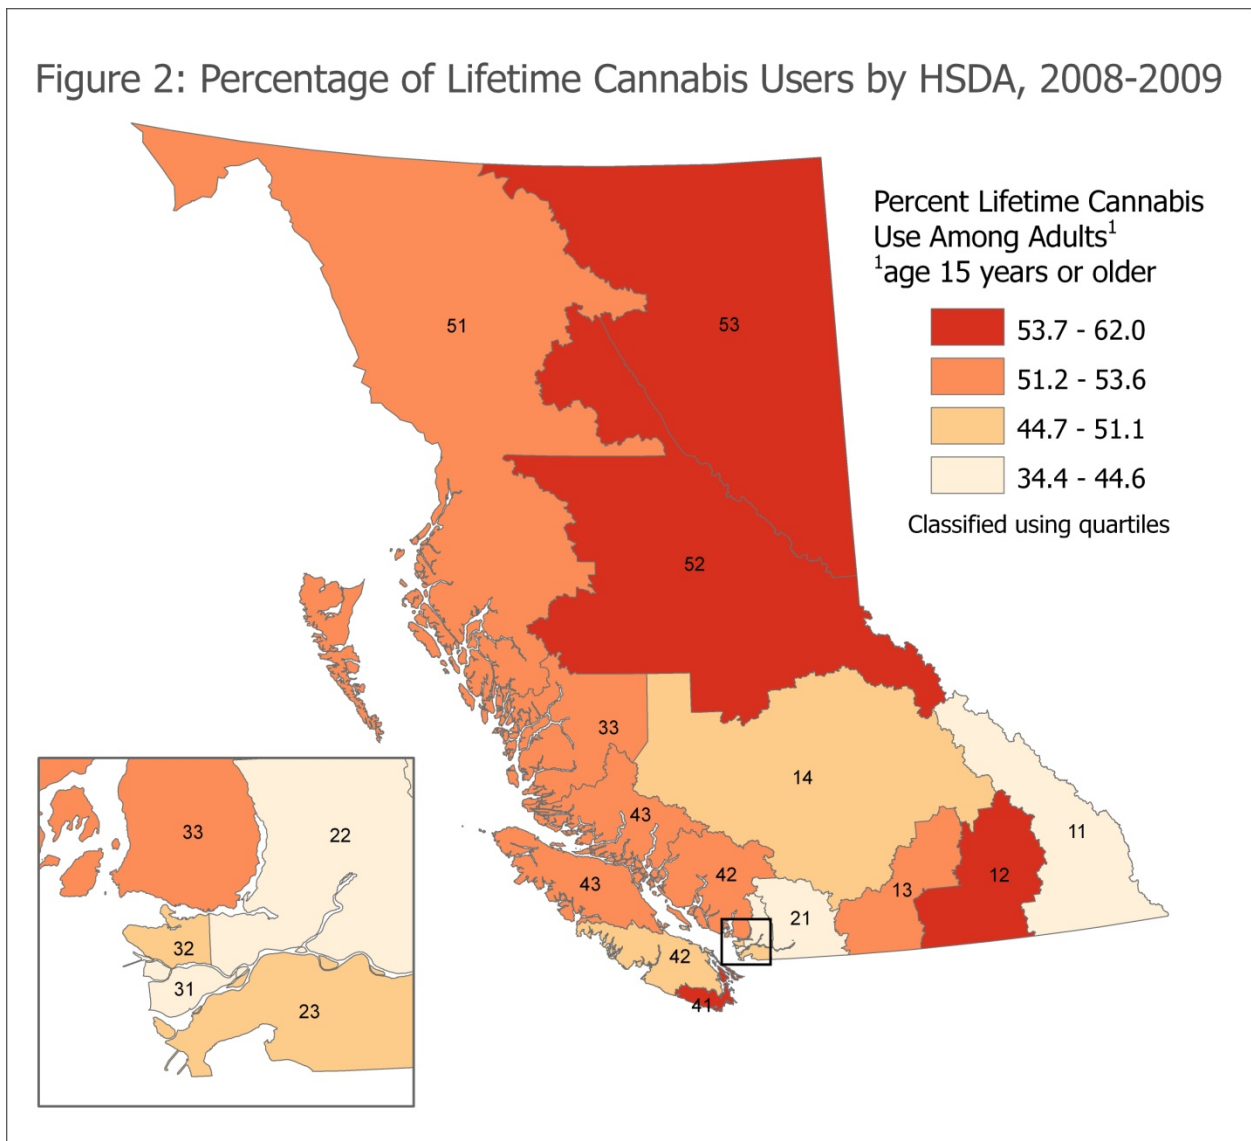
Figure 2: Percentage of Lifetime Cannabis Users by HSDA, 2008-2009

Percent Lifetime Cannabis Use Among Adults$^1$
$^1$age 15 years or older

53.7 - 62.0
51.2 - 53.6
44.7 - 51.1
34.4 - 44.6

Classified using quartiles

51
53
52
33
14
43
11
42
12
43
13
21
42
41

33
22
32
31
23